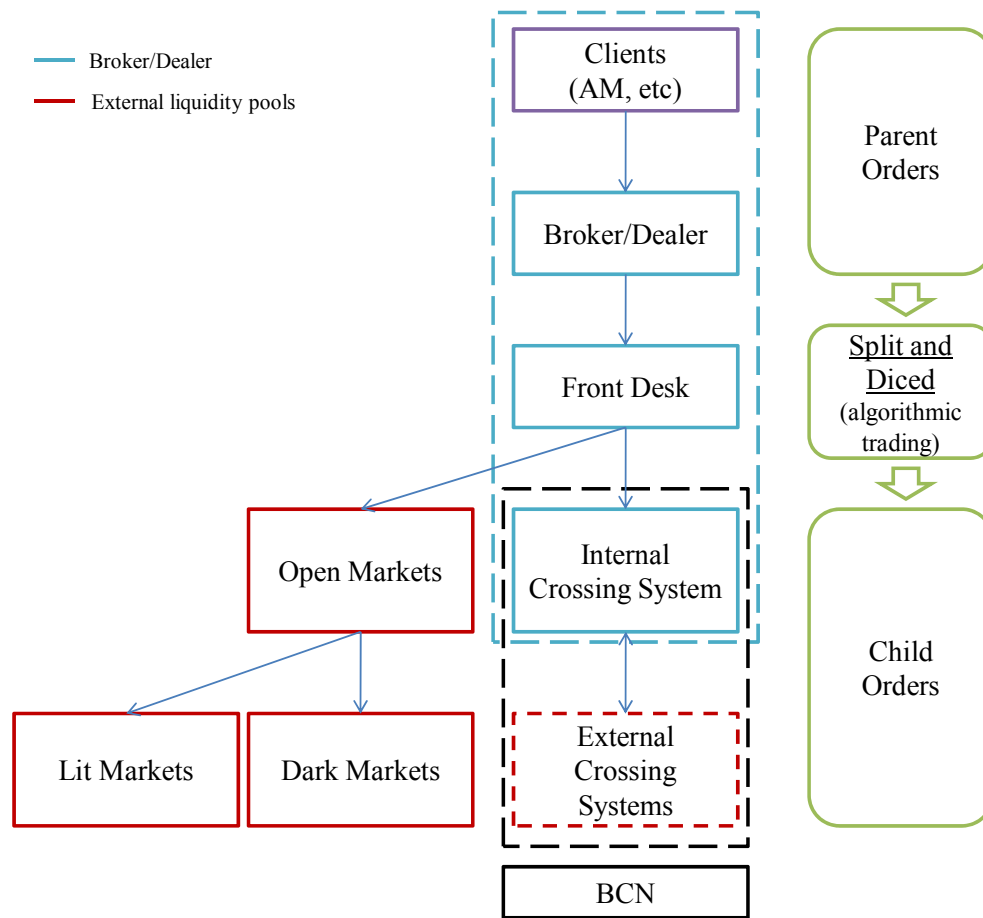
Broker/Dealer

External liquidity pools

Clients (AM, etc)

Broker/Dealer

Front Desk

Open Markets

Internal Crossing System

Lit Markets

Dark Markets

External Crossing Systems

BCN

Parent Orders

Split and Diced (algorithmic trading)

Child Orders